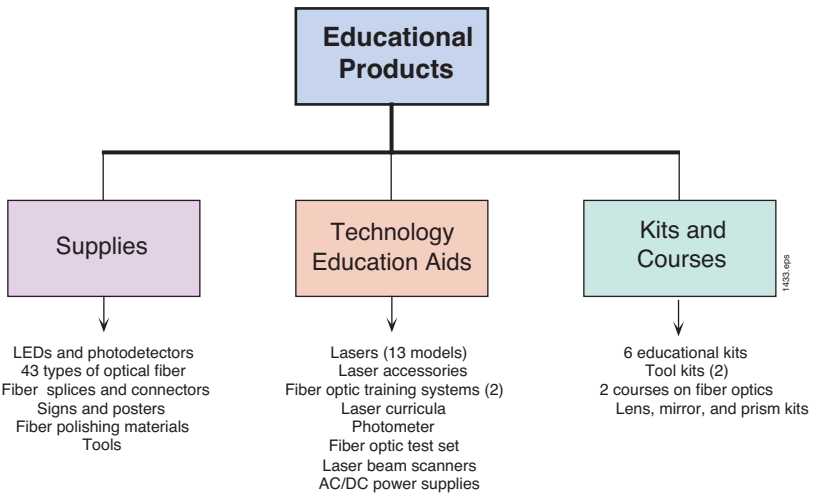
Educational Products

Supplies

Technology Education Aids

Kits and Courses

1433.eps

LEDs and photodetectors
43 types of optical fiber
Fiber splices and connectors
Signs and posters
Fiber polishing materials
Tools

Lasers (13 models)
Laser accessories
Fiber optic training systems (2)
Laser curricula
Photometer
Fiber optic test set
Laser beam scanners
AC/DC power supplies

6 educational kits
Tool kits (2)
2 courses on fiber optics
Lens, mirror, and prism kits